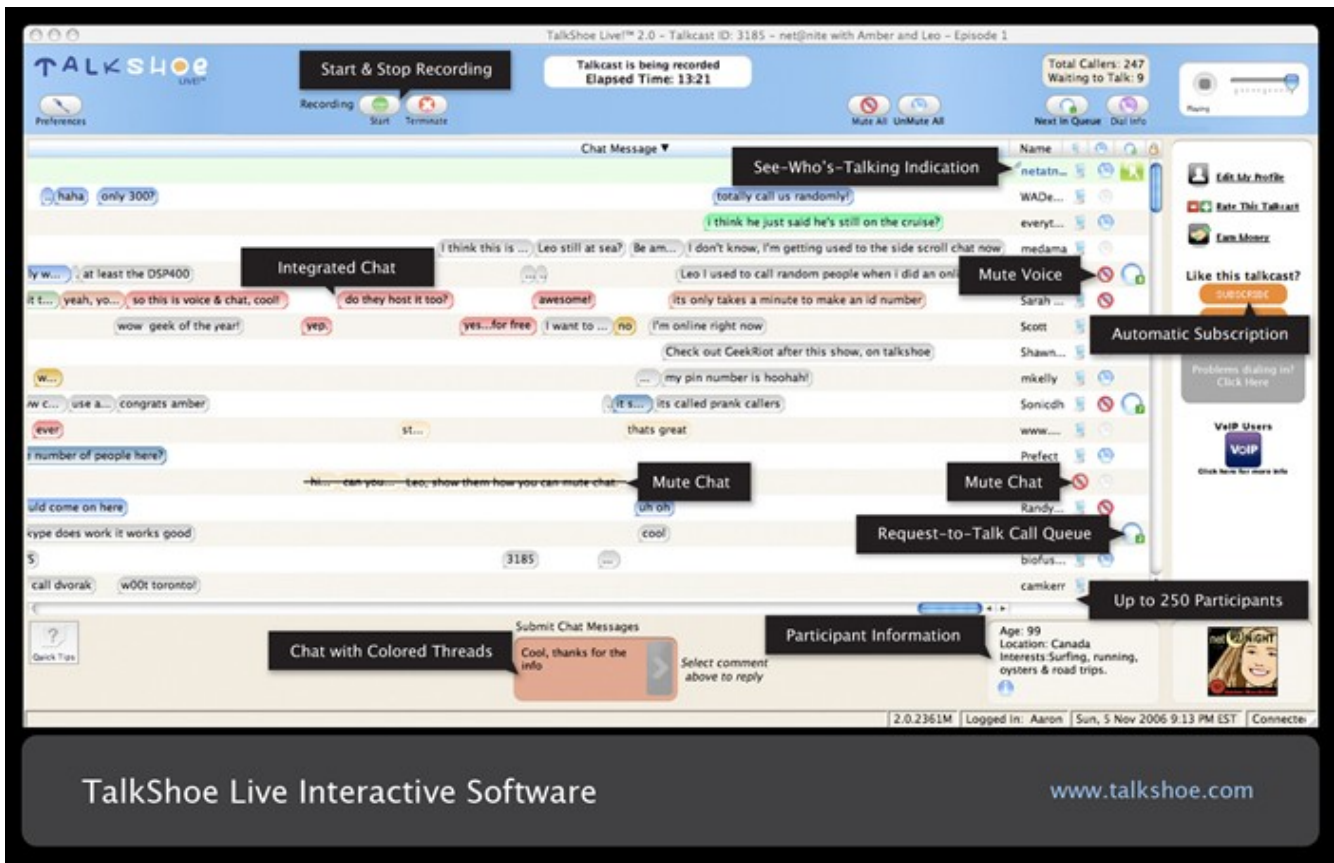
TalkShoe Live!™ 2.0 - Talkcast ID: 3185 - net@nite with Amber and Leo - Episode 1

TALKSHOE LIVE!™

Preferences

Start & Stop Recording

Recording Start Terminate

Talkcast is being recorded
Elapsed Time: 13:21

Mute All UnMute All

Total Callers: 247
Waiting to Talk: 9

Next in Queue Dial Info

Playing

Chat Message ▼

Name

See-Who's-Talking Indication

netatn...

haha only 300?

totally call us randomly!

WADe...

i think he just said he's still on the cruise?

everyt...

I think this is ... Leo still at sea? Be am... I don't know, I'm getting used to the side scroll chat now

medama

Integrated Chat

ly w... , at least the DSP400

...

Leo I used to call random people when i did an onl

Mute Voice

it t... yeah, yo... so this is voice & chat, cool!

do they host it too?

awesome!

its only takes a minute to make an id number

Sarah ...

wow geek of the year!

yep.

yes...for free I want to ... no

I'm online right now

Scott

Automatic Subscription

Check out GeekRiot after this show, on talkshoe

Shawn...

w...

... my pin number is hoohah!

mkelly

w c... use a... congrats amber

it s... its called prank callers

Sonicdh

ever

st...

thats great

www....

number of people here?

Prefect

-hi... can you... Leo, show them how you can mute chat.

Mute Chat

Mute Chat

uld come on here

uh oh

Randy...

kype does work it works good

cool

Request-to-Talk Call Queue

5

3185

...

biofus...

call dvorak

w00t toronto!

camkerr

Up to 250 Participants

Edit My Profile

Rate This Talkcast

Earn Money

Like this talkcast?

SUBSCRIBE

Problems dialing in? Click Here

VoIP Users

VoIP

Click here for more info

?

Quick Tips

Submit Chat Messages

Chat with Colored Threads

Cool, thanks for the info

Select comment above to reply

Participant Information

Age: 99
Location: Canada
Interests:Surfing, running, oysters & road trips.

net@NIGHT

2.0.2361M Logged In: Aaron Sun, 5 Nov 2006 9:13 PM EST Connecte

TalkShoe Live Interactive Software

www.talkshoe.com